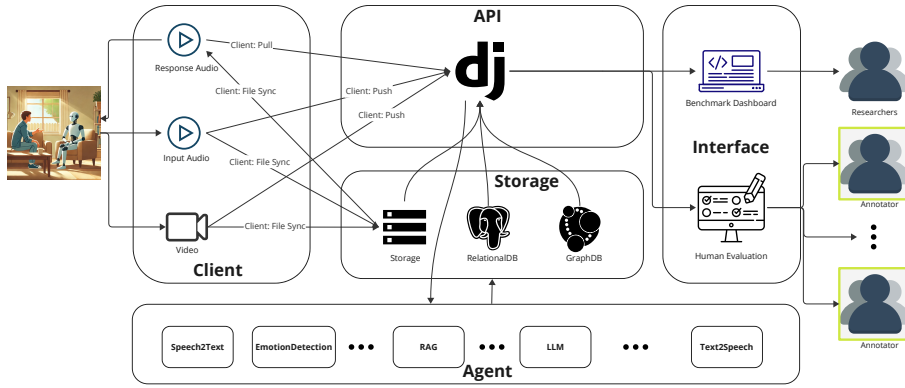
API

dj

Client: Pull

Response Audio

Client: File Sync

Client: Push

Client: Push

Input Audio

Client: File Sync

Video

Client: File Sync

Client

Storage

Storage

RelationalDB

GraphDB

Benchmark Dashboard

Researchers

Interface

Human Evaluation

Annotator

Annotator

Speech2Text

EmotionDetection

RAG

LLM

Text2Speech

Agent